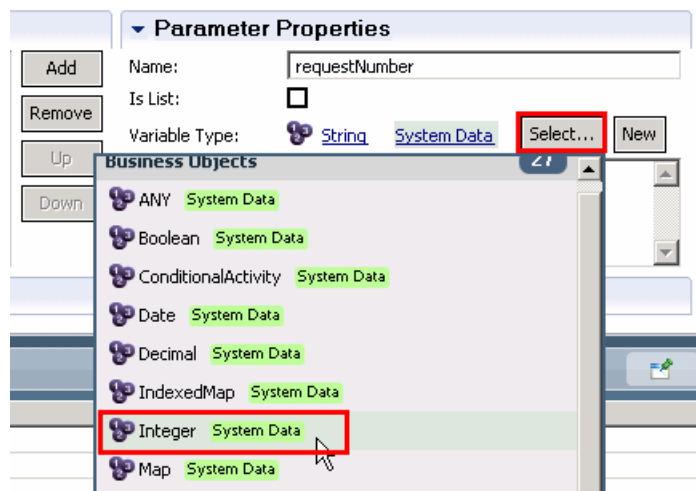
Parameter Properties

Add
Remove
Up
Down

Name: requestNumber
Is List:
Variable Type: String System Data Select... New

Business Objects 27

ANY System Data
Boolean System Data
ConditionalActivity System Data
Date System Data
Decimal System Data
IndexedMap System Data
Integer System Data
Map System Data